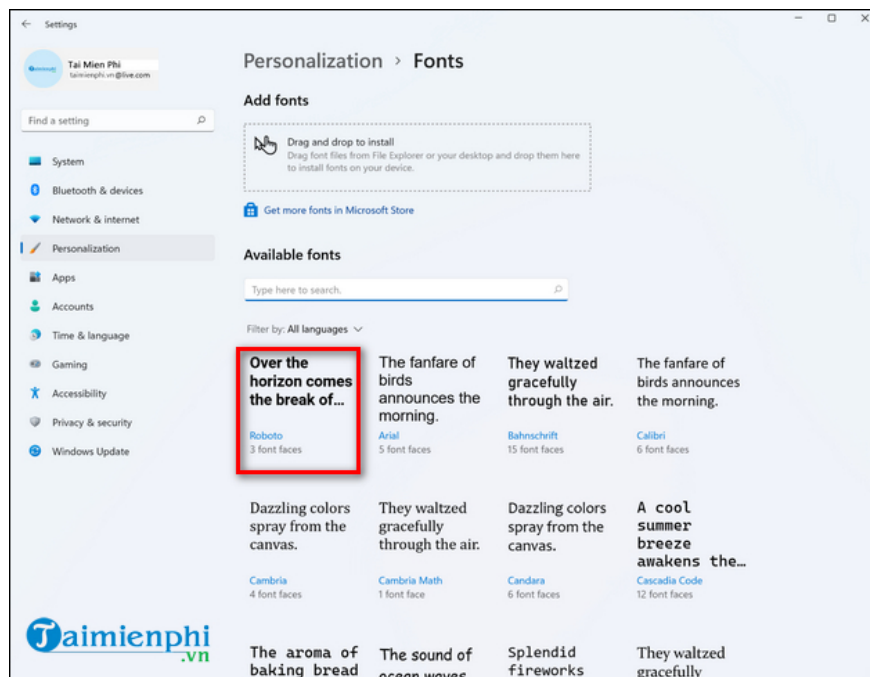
Settings

Tai Mien Phi
taimienphi.vn@live.com

Find a setting

System
Bluetooth & devices
Network & internet
Personalization
Apps
Accounts
Time & language
Gaming
Accessibility
Privacy & security
Windows Update

Personalization › Fonts

Add fonts

Drag and drop to install
Drag font files from File Explorer or your desktop and drop them here to install fonts on your device.

Get more fonts in Microsoft Store

Available fonts

Type here to search.

Filter by: All languages

Over the horizon comes the break of...
Roboto
3 font faces

The fanfare of birds announces the morning.
Arial
5 font faces

They waltzed gracefully through the air.
Bahnschrift
15 font faces

The fanfare of birds announces the morning.
Calibri
6 font faces

Dazzling colors spray from the canvas.
Cambria
4 font faces

They waltzed gracefully through the air.
Cambria Math
1 font face

Dazzling colors spray from the canvas.
Candara
6 font faces

A cool summer breeze awakens the...
Cascadia Code
12 font faces

The aroma of baking bread

The sound of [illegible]

Splendid fireworks

They waltzed gracefully

Taimienphi
.vn